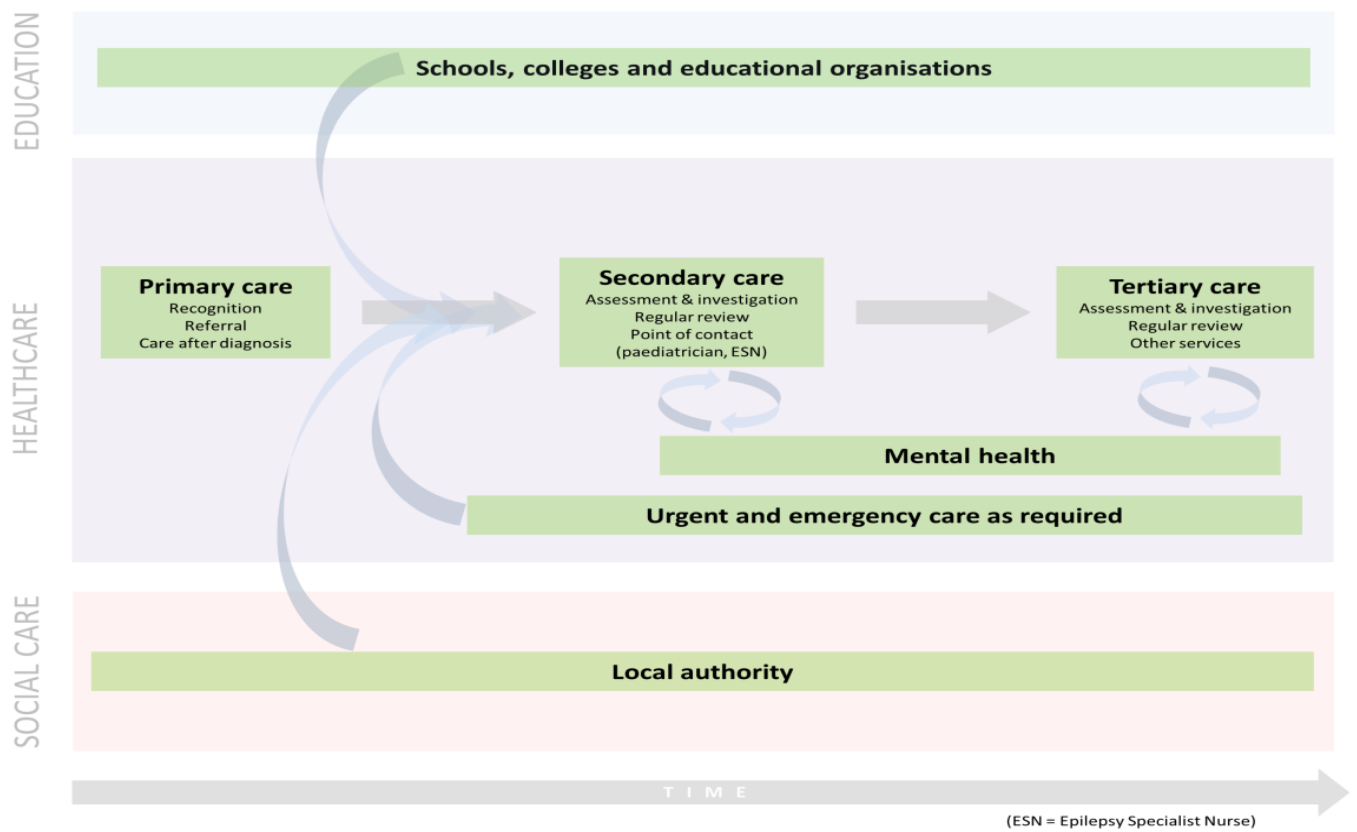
EDUCATION

Schools, colleges and educational organisations

HEALTHCARE

Primary care
Recognition
Referral
Care after diagnosis

Secondary care
Assessment & investigation
Regular review
Point of contact
(paediatrician, ESN)

Tertiary care
Assessment & investigation
Regular review
Other services

Mental health

Urgent and emergency care as required

SOCIAL CARE

Local authority

TIME

(ESN = Epilepsy Specialist Nurse)